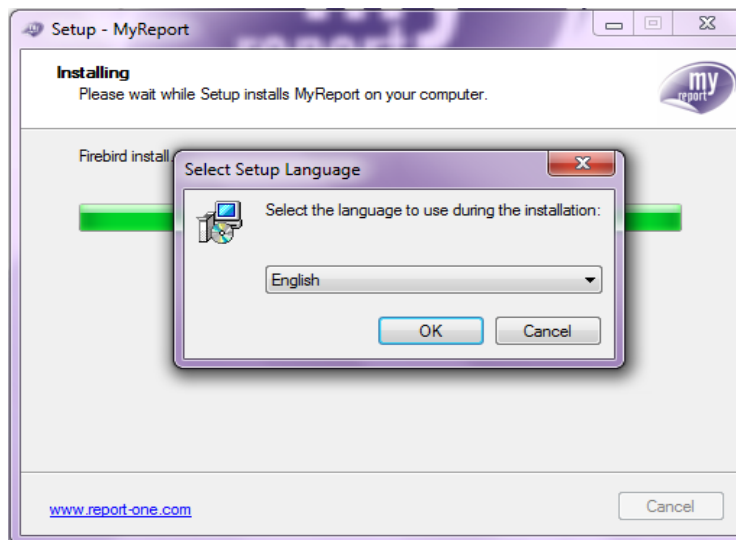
Setup - MyReport

Installing
Please wait while Setup installs MyReport on your computer.

my report

Firebird install.

Select Setup Language

Select the language to use during the installation:

English

OK Cancel

www.report-one.com

Cancel